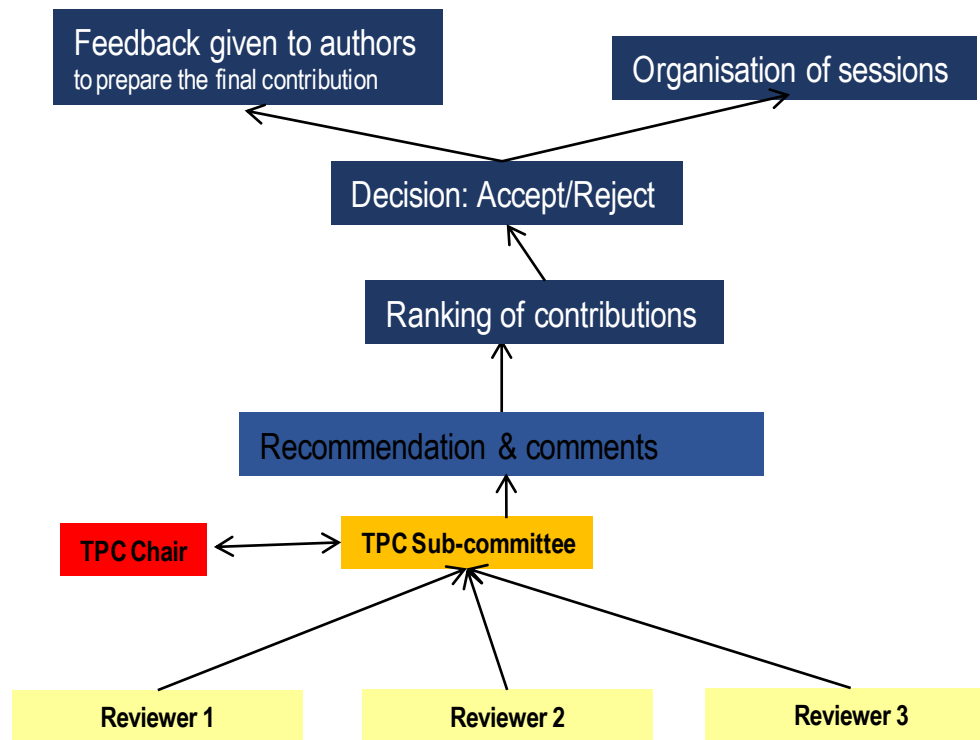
Feedback given to authors
to prepare the final contribution

Organisation of sessions

Decision: Accept/Reject

Ranking of contributions

Recommendation & comments

TPC Chair

TPC Sub-committee

Reviewer 1

Reviewer 2

Reviewer 3